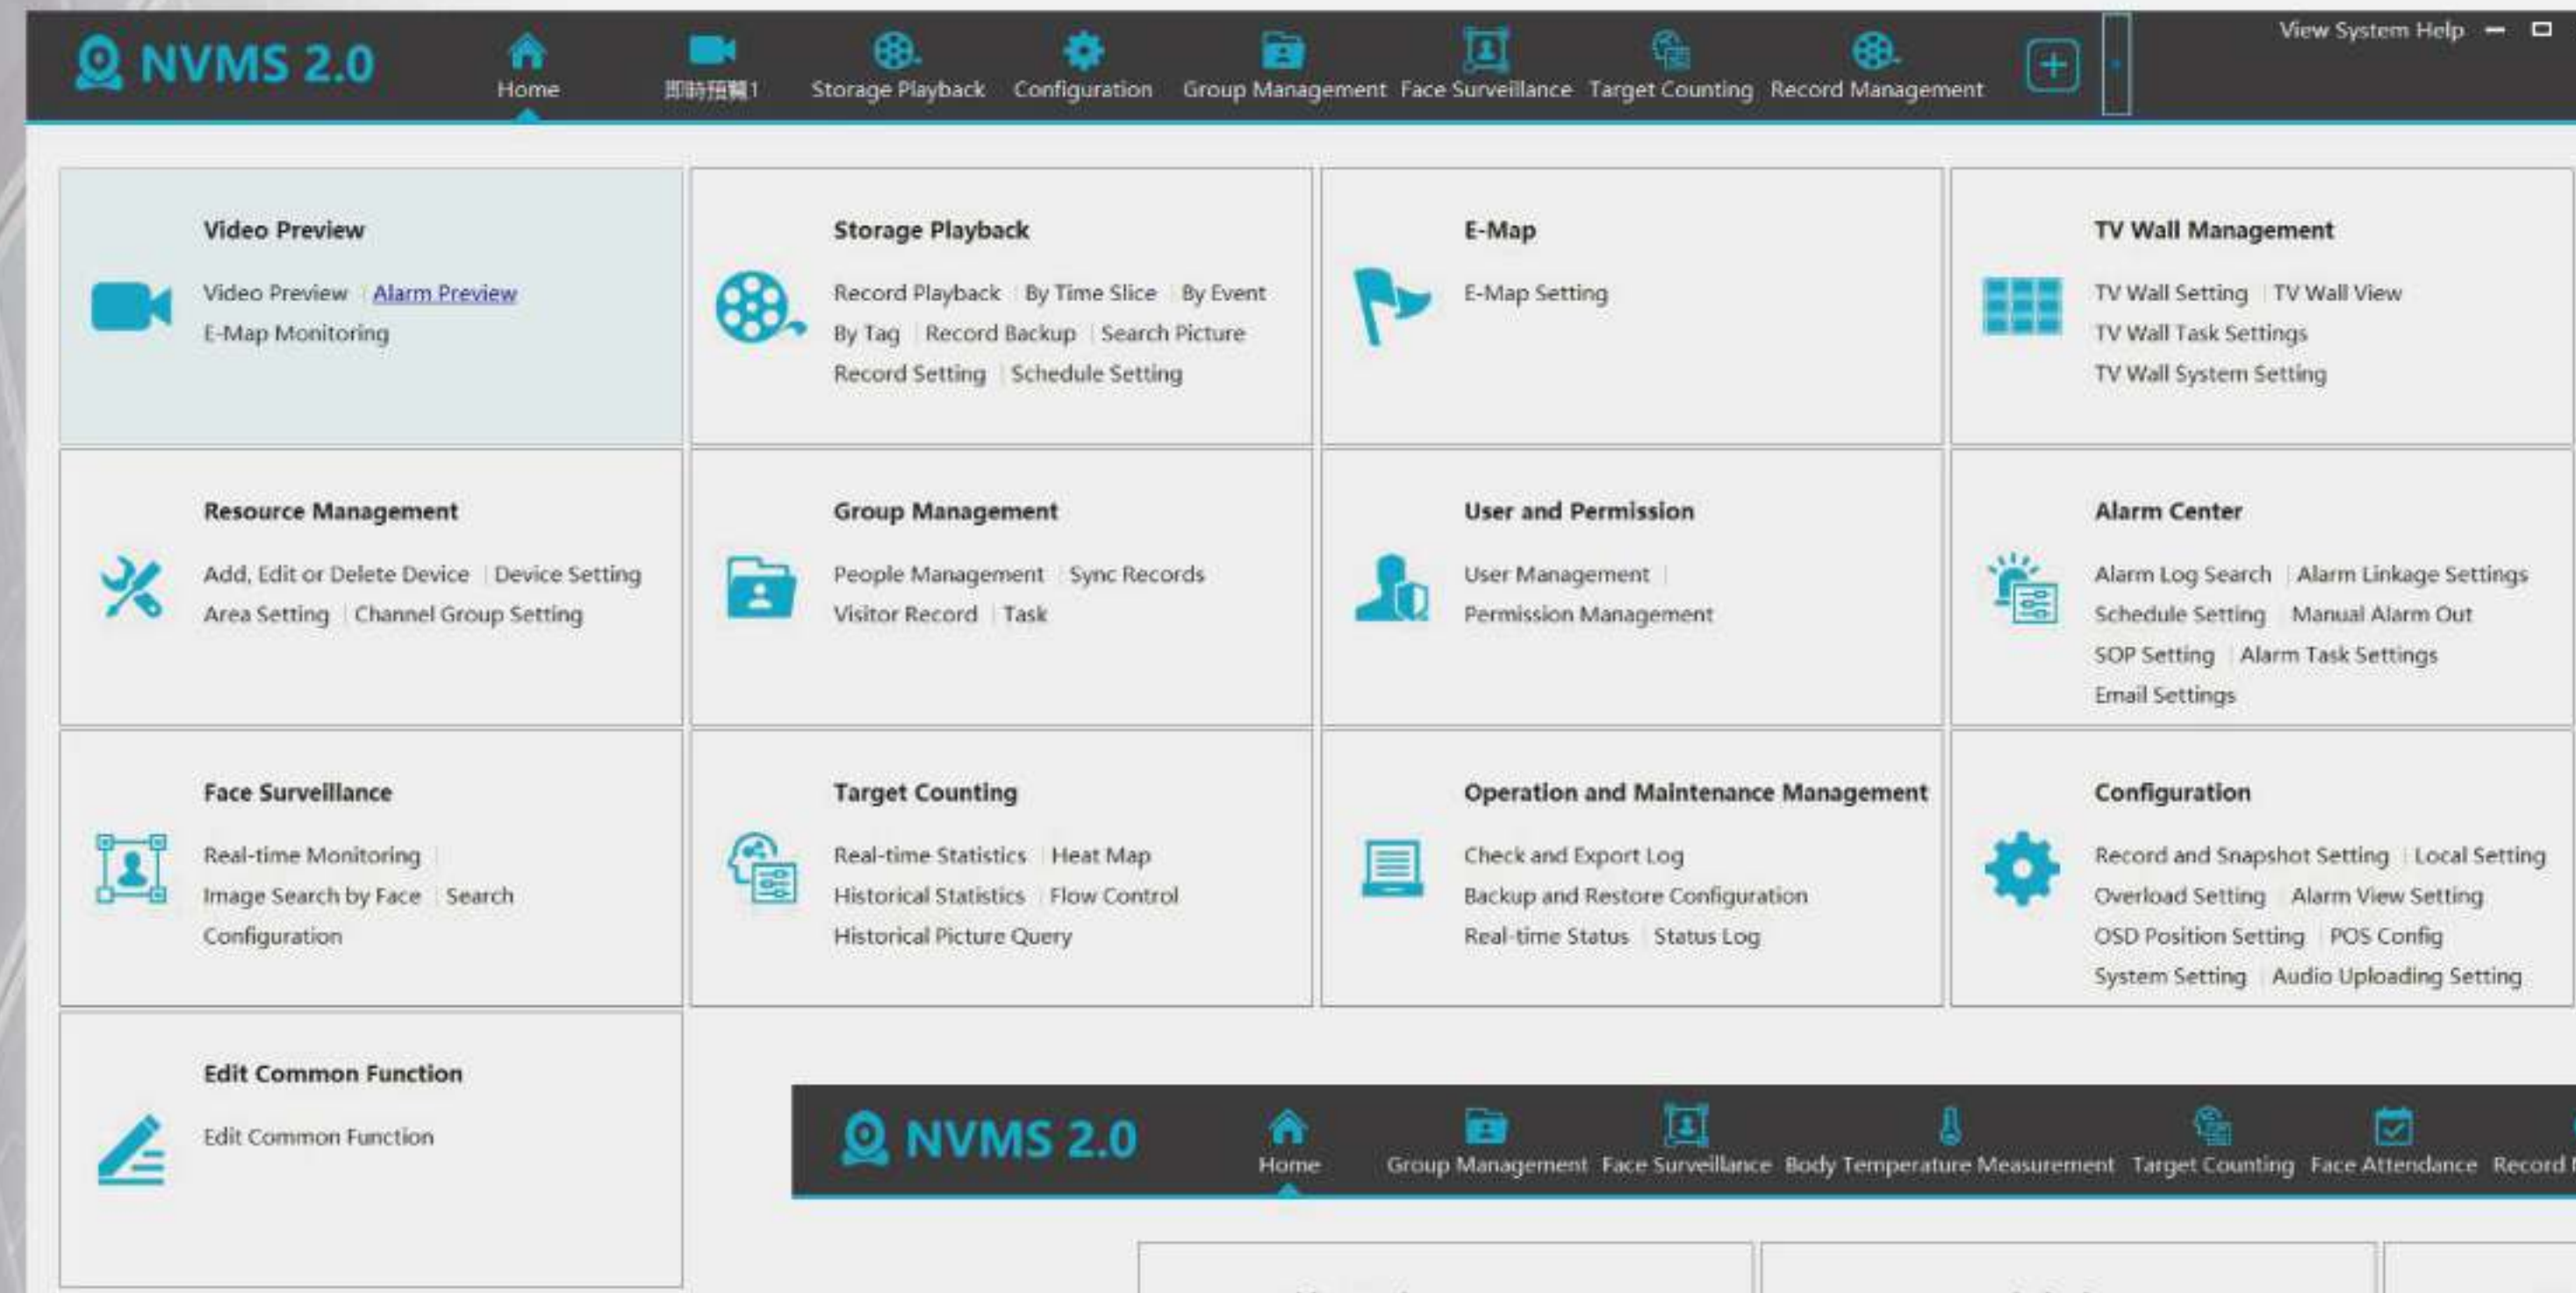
NVMS 2.0

Home
即時預覽1
Storage Playback
Configuration
Group Management
Face Surveillance
Target Counting
Record Management

View System Help

Video Preview
Video Preview | Alarm Preview
E-Map Monitoring

Storage Playback
Record Playback | By Time Slice | By Event
By Tag | Record Backup | Search Picture
Record Setting | Schedule Setting

E-Map
E-Map Setting

TV Wall Management
TV Wall Setting | TV Wall View
TV Wall Task Settings
TV Wall System Setting

Resource Management
Add, Edit or Delete Device | Device Setting
Area Setting | Channel Group Setting

Group Management
People Management | Sync Records
Visitor Record | Task

User and Permission
User Management |
Permission Management

Alarm Center
Alarm Log Search | Alarm Linkage Settings
Schedule Setting | Manual Alarm Out
SOP Setting | Alarm Task Settings
Email Settings

Face Surveillance
Real-time Monitoring |
Image Search by Face | Search
Configuration

Target Counting
Real-time Statistics | Heat Map
Historical Statistics | Flow Control
Historical Picture Query

Operation and Maintenance Management
Check and Export Log
Backup and Restore Configuration
Real-time Status | Status Log

Configuration
Record and Snapshot Setting | Local Setting
Overload Setting | Alarm View Setting
OSD Position Setting | POS Config
System Setting | Audio Uploading Setting

Edit Common Function
Edit Common Function

NVMS 2.0
Home
Group Management
Face Surveillance
Body Temperature Measurement
Target Counting
Face Attendance
Record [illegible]